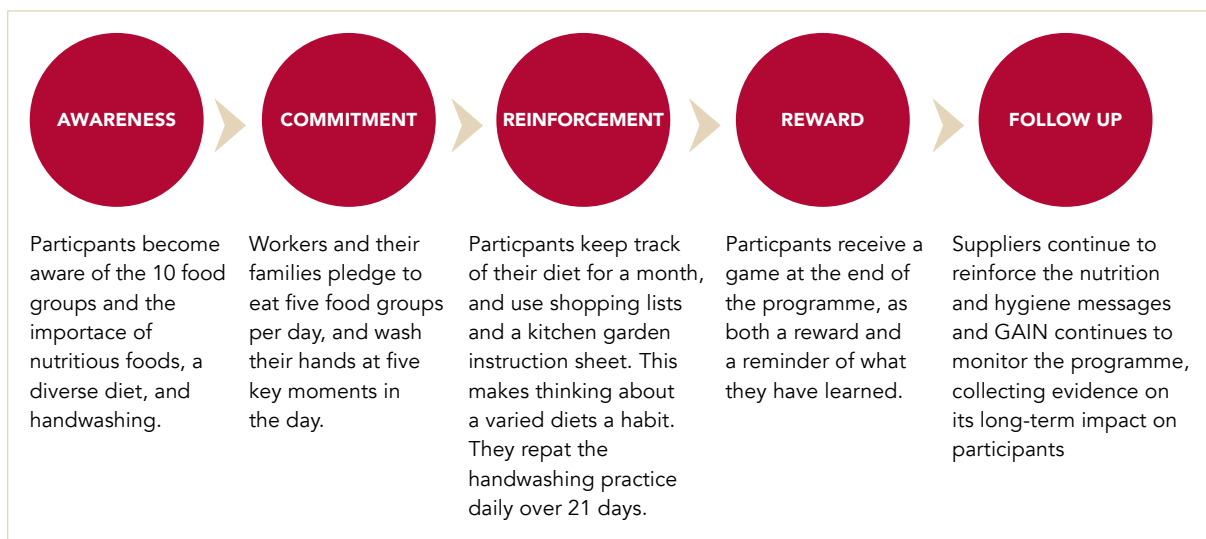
AWARENESS

COMMITMENT

REINFORCEMENT

REWARD

FOLLOW UP

Particpants become aware of the 10 food groups and the importace of nutritious foods, a diverse diet, and handwashing.

Workers and their families pledge to eat five food groups per day, and wash their hands at five key moments in the day.

Particpants keep track of their diet for a month, and use shopping lists and a kitchen garden instruction sheet. This makes thinking about a varied diets a habit. They repat the handwashing practice daily over 21 days.

Particpants receive a game at the end of the programme, as both a reward and a reminder of what they have learned.

Suppliers continue to reinforce the nutrition and hygiene messages and GAIN continues to monitor the programme, collecting evidence on its long-term impact on participants